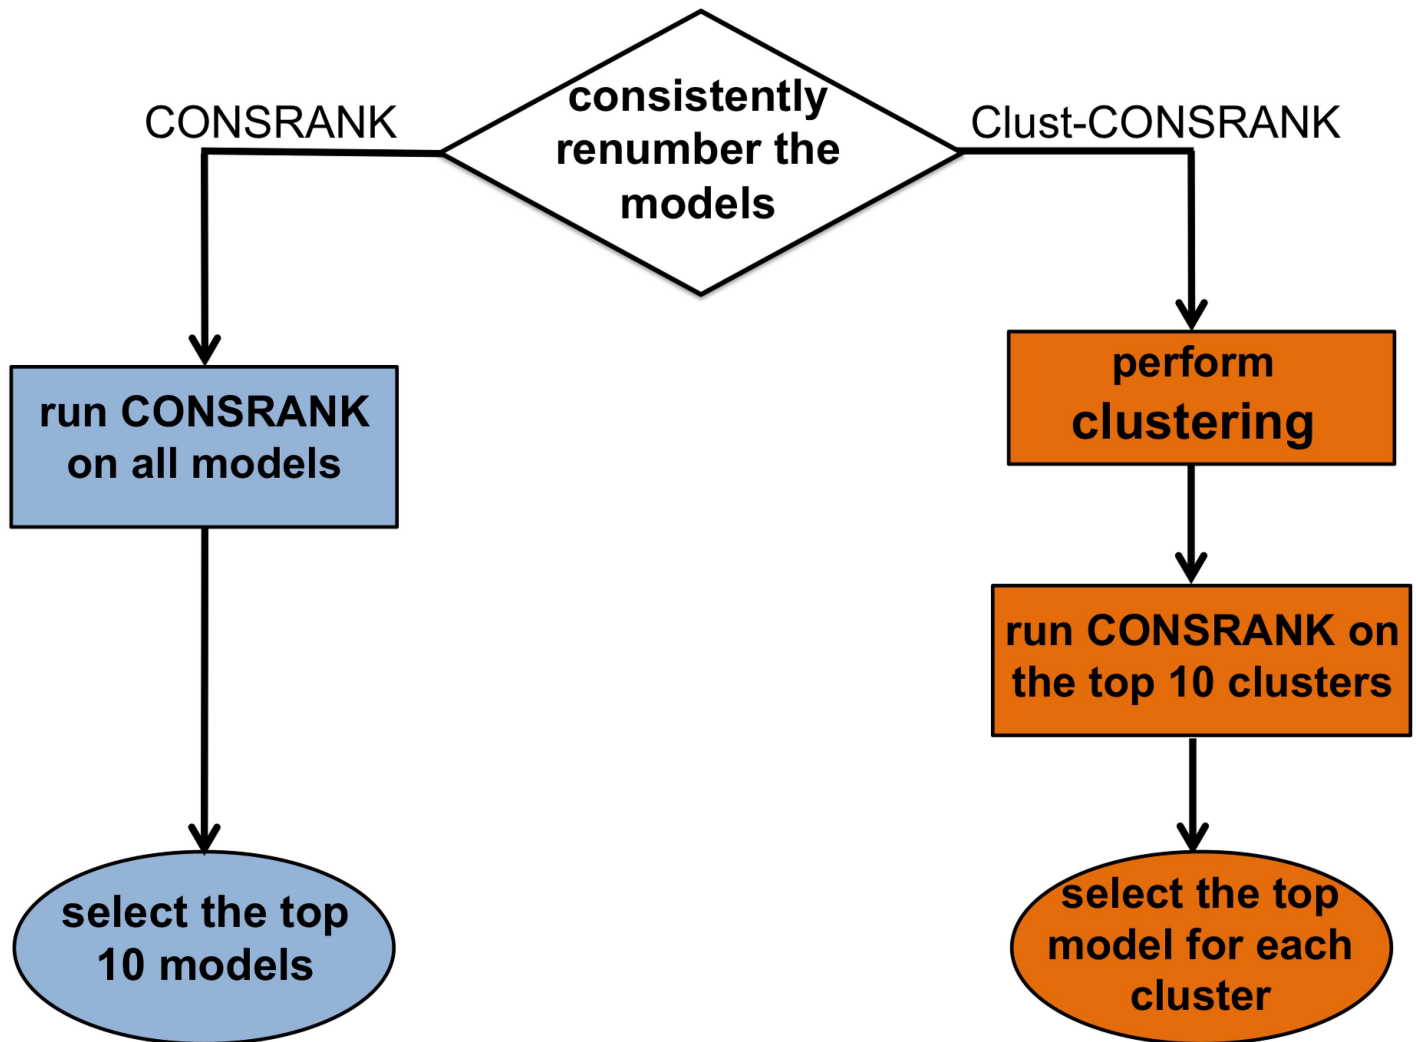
consistently renumber the models

CONSRANK

Clust-CONSRANK

run CONSRANK on all models

select the top 10 models

perform clustering

run CONSRANK on the top 10 clusters

select the top model for each cluster